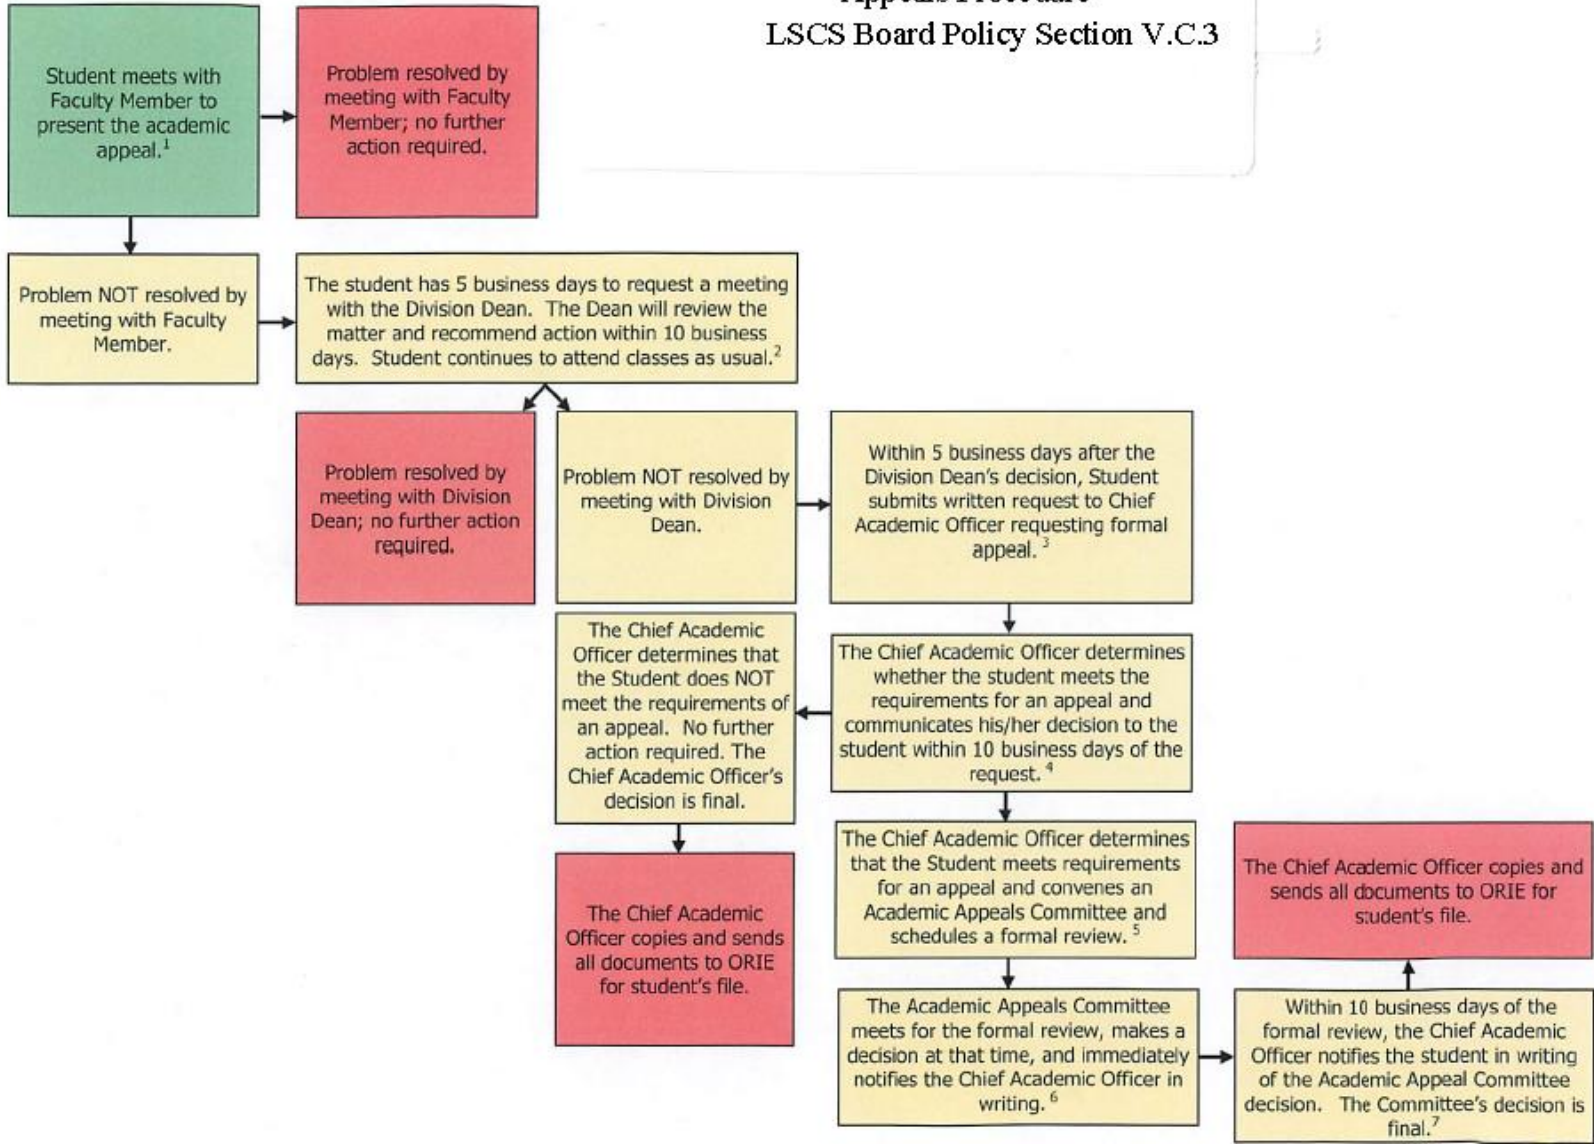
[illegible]
LSCS Board Policy Section V.C.3

Student meets with Faculty Member to present the academic appeal.$^1$

Problem resolved by meeting with Faculty Member; no further action required.

Problem NOT resolved by meeting with Faculty Member.

The student has 5 business days to request a meeting with the Division Dean. The Dean will review the matter and recommend action within 10 business days. Student continues to attend classes as usual.$^2$

Problem resolved by meeting with Division Dean; no further action required.

Problem NOT resolved by meeting with Division Dean.

Within 5 business days after the Division Dean's decision, Student submits written request to Chief Academic Officer requesting formal appeal.$^3$

The Chief Academic Officer determines whether the student meets the requirements for an appeal and communicates his/her decision to the student within 10 business days of the request.$^4$

The Chief Academic Officer determines that the Student does NOT meet the requirements of an appeal. No further action required. The Chief Academic Officer's decision is final.

The Chief Academic Officer copies and sends all documents to ORIE for student's file.

The Chief Academic Officer determines that the Student meets requirements for an appeal and convenes an Academic Appeals Committee and schedules a formal review.$^5$

The Academic Appeals Committee meets for the formal review, makes a decision at that time, and immediately notifies the Chief Academic Officer in writing.$^6$

Within 10 business days of the formal review, the Chief Academic Officer notifies the student in writing of the Academic Appeal Committee decision. The Committee's decision is final.$^7$

The Chief Academic Officer copies and sends all documents to ORIE for student's file.